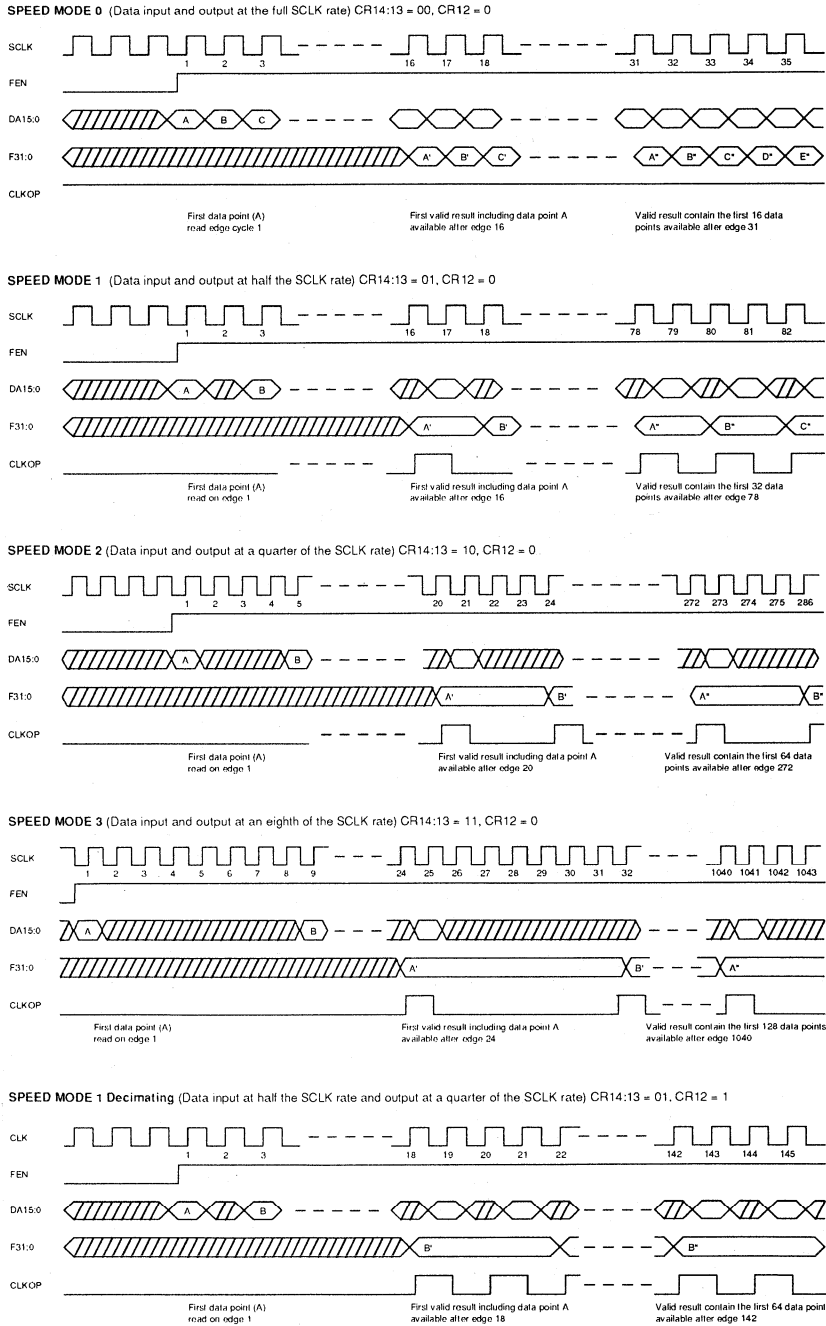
SPEED MODE 0 (Data input and output at the full SCLK rate) CR14:13 = 00, CR12 = 0

SCLK
1 2 3
16 17 18
31 32 33 34 35
FEN
DA15:0
A B C
F31:0
A' B' C'
A" B" C" D" E"
CLKOP

First data point (A) read edge cycle 1

First valid result including data point A available after edge 16

Valid result contain the first 16 data points available after edge 31

SPEED MODE 1 (Data input and output at half the SCLK rate) CR14:13 = 01, CR12 = 0

SCLK
1 2 3
16 17 18
78 79 80 81 82
FEN
DA15:0
A B
F31:0
A' B'
A" B" C"
CLKOP

First data point (A) read on edge 1

First valid result including data point A available after edge 16

Valid result contain the first 32 data points available after edge 78

SPEED MODE 2 (Data input and output at a quarter of the SCLK rate) CR14:13 = 10, CR12 = 0

SCLK
1 2 3 4 5
20 21 22 23 24
272 273 274 275 286
FEN
DA15:0
A B
F31:0
A' B'
A" B"
CLKOP

First data point (A) read on edge 1

First valid result including data point A available after edge 20

Valid result contain the first 64 data points available after edge 272

SPEED MODE 3 (Data input and output at an eighth of the SCLK rate) CR14:13 = 11, CR12 = 0

SCLK
1 2 3 4 5 6 7 8 9
24 25 26 27 28 29 30 31 32
1040 1041 1042 1043
FEN
DA15:0
A B
F31:0
A' B' A"
CLKOP

First data point (A) read on edge 1

First valid result including data point A available after edge 24

Valid result contain the first 128 data points available after edge 1040

SPEED MODE 1 Decimating (Data input at half the SCLK rate and output at a quarter of the SCLK rate) CR14:13 = 01, CR12 = 1

CLK
1 2 3
18 19 20 21 22
142 143 144 145
FEN
DA15:0
A B
F31:0
B' B"
CLKOP

First data point (A) read on edge 1

First valid result including data point A available after edge 18

Valid result contain the first 64 data points available after edge 142